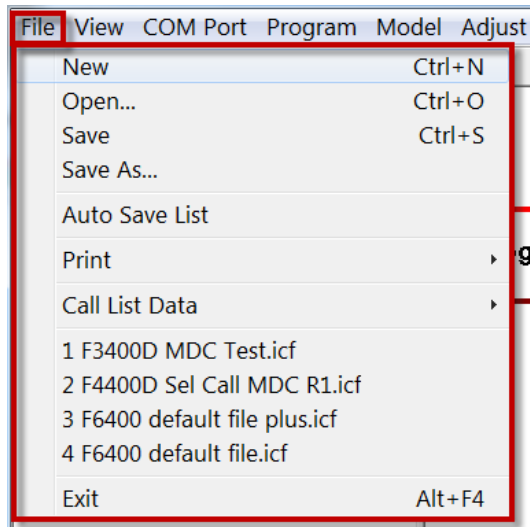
File View COM Port Program Model Adjust

New Ctrl+N
Open... Ctrl+O
Save Ctrl+S
Save As...

Auto Save List

Print

Call List Data

1 F3400D MDC Test.icf
2 F4400D Sel Call MDC R1.icf
3 F6400 default file plus.icf
4 F6400 default file.icf

Exit Alt+F4